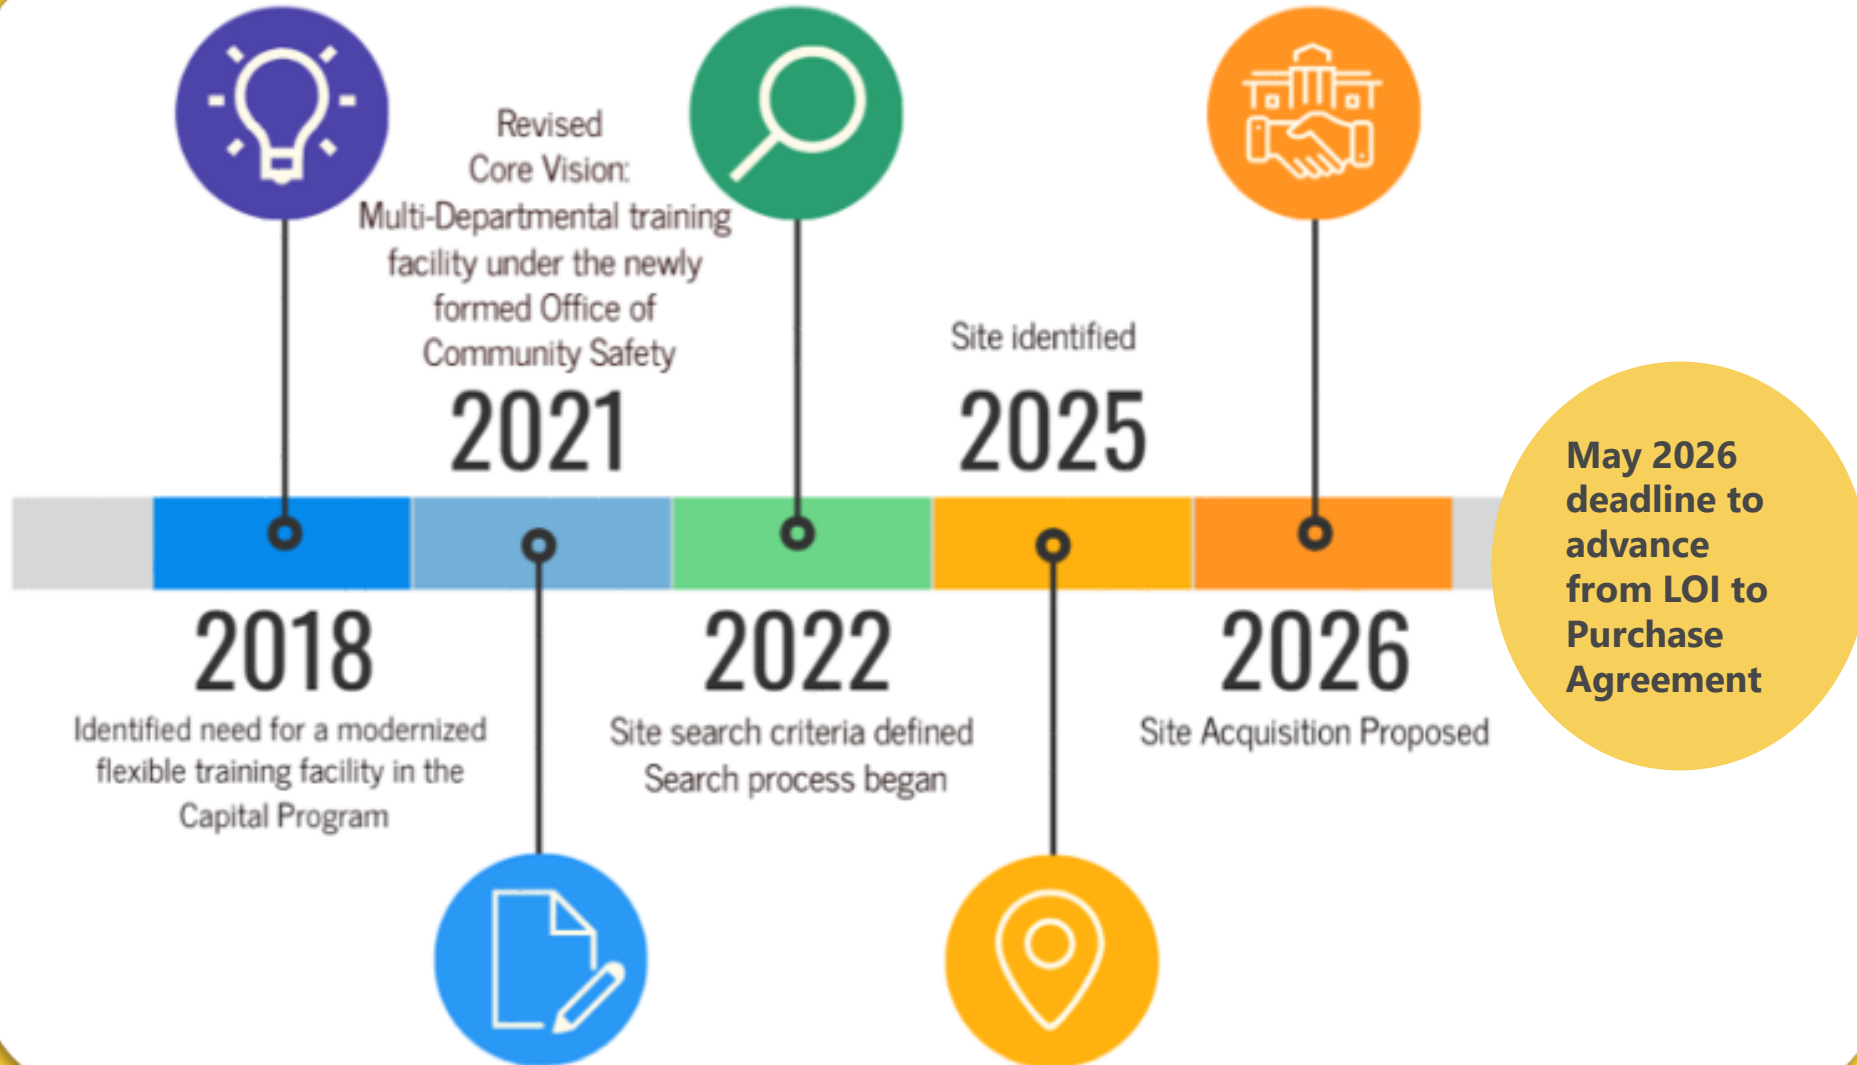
Revised
Core Vision:
Multi-Departmental training facility under the newly formed Office of Community Safety

2021

Site identified

2025

May 2026 deadline to advance from LOI to Purchase Agreement

2018

Identified need for a modernized flexible training facility in the Capital Program

2022

Site search criteria defined
Search process began

2026

Site Acquisition Proposed